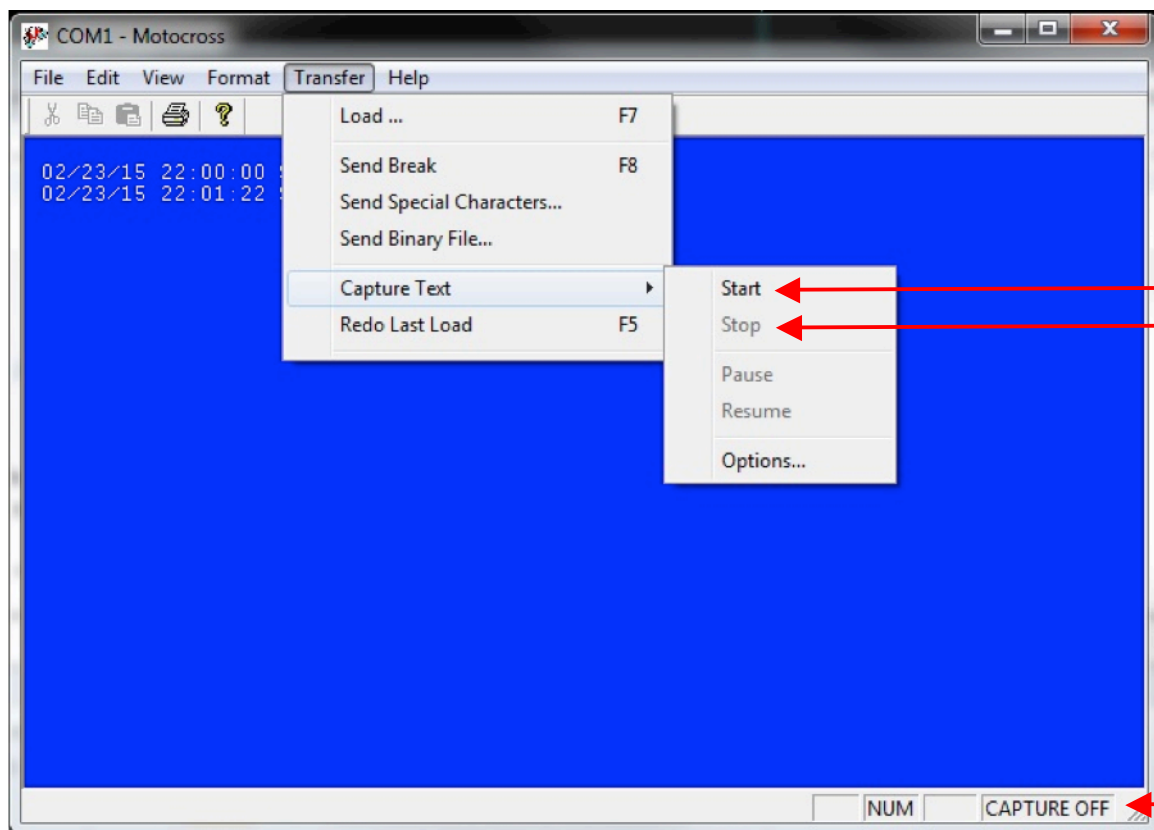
COM1 - Motocross

File Edit View Format Transfer Help

02/23/15 22:00:00
02/23/15 22:01:22

Load ... F7
Send Break F8
Send Special Characters...
Send Binary File...
Capture Text
Redo Last Load F5

Start
Stop
Pause
Resume
Options...

NUM CAPTURE OFF